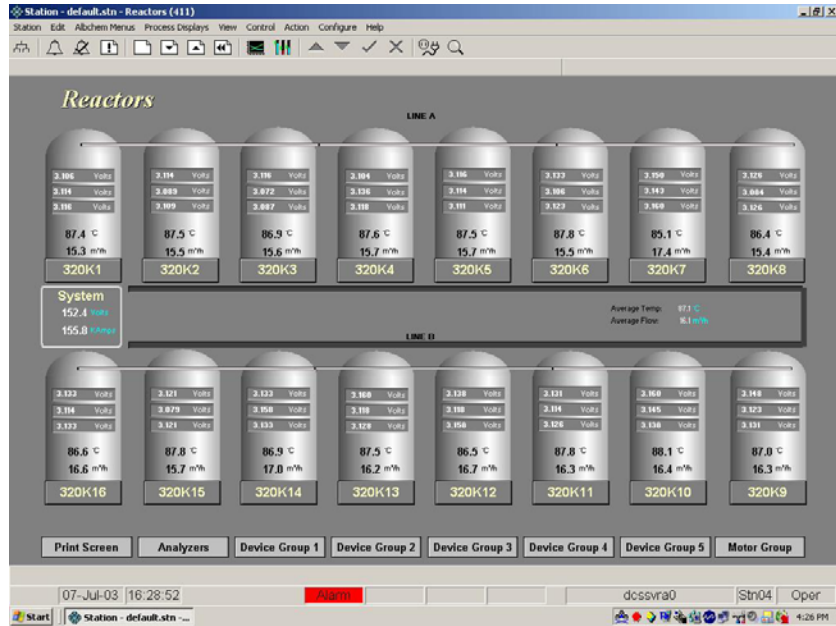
Station - default.stn - Reactors (411)

Station Edit Allchem Menus Process Displays View Control Action Configure Help

Reactors

LINE A

3.106 Volts
3.114 Volts
3.116 Volts
87.4 °C
15.3 m³/h
320K1

3.114 Volts
3.089 Volts
3.109 Volts
87.5 °C
15.5 m³/h
320K2

3.116 Volts
3.072 Volts
3.087 Volts
86.9 °C
15.6 m³/h
320K3

3.104 Volts
3.136 Volts
3.118 Volts
87.6 °C
15.7 m³/h
320K4

3.116 Volts
3.114 Volts
3.111 Volts
87.5 °C
15.7 m³/h
320K5

3.133 Volts
3.106 Volts
3.123 Volts
87.8 °C
15.5 m³/h
320K6

3.150 Volts
3.143 Volts
3.160 Volts
85.1 °C
17.4 m³/h
320K7

3.126 Volts
3.084 Volts
3.126 Volts
86.4 °C
15.4 m³/h
320K8

System
152.4 Volts
155.8 KAmps

Average Temp: 87.1 °C
Average Flow: 16.1 m³/h

LINE B

3.133 Volts
3.114 Volts
3.133 Volts
86.6 °C
16.6 m³/h
320K16

3.121 Volts
3.079 Volts
3.121 Volts
87.8 °C
15.7 m³/h
320K15

3.133 Volts
3.158 Volts
3.133 Volts
86.9 °C
17.0 m³/h
320K14

3.160 Volts
3.118 Volts
3.128 Volts
87.5 °C
16.2 m³/h
320K13

3.138 Volts
3.118 Volts
3.150 Volts
86.5 °C
16.7 m³/h
320K12

3.131 Volts
3.114 Volts
3.126 Volts
87.8 °C
16.3 m³/h
320K11

3.160 Volts
3.145 Volts
3.138 Volts
88.1 °C
16.4 m³/h
320K10

3.148 Volts
3.123 Volts
3.131 Volts
87.0 °C
16.3 m³/h
320K9

Print Screen | Analyzers | Device Group 1 | Device Group 2 | Device Group 3 | Device Group 4 | Device Group 5 | Motor Group

07-Jul-03 16:28:52 Alarm dcssvra0 Stn04 Oper

Start Station - default.stn -... 4:26 PM